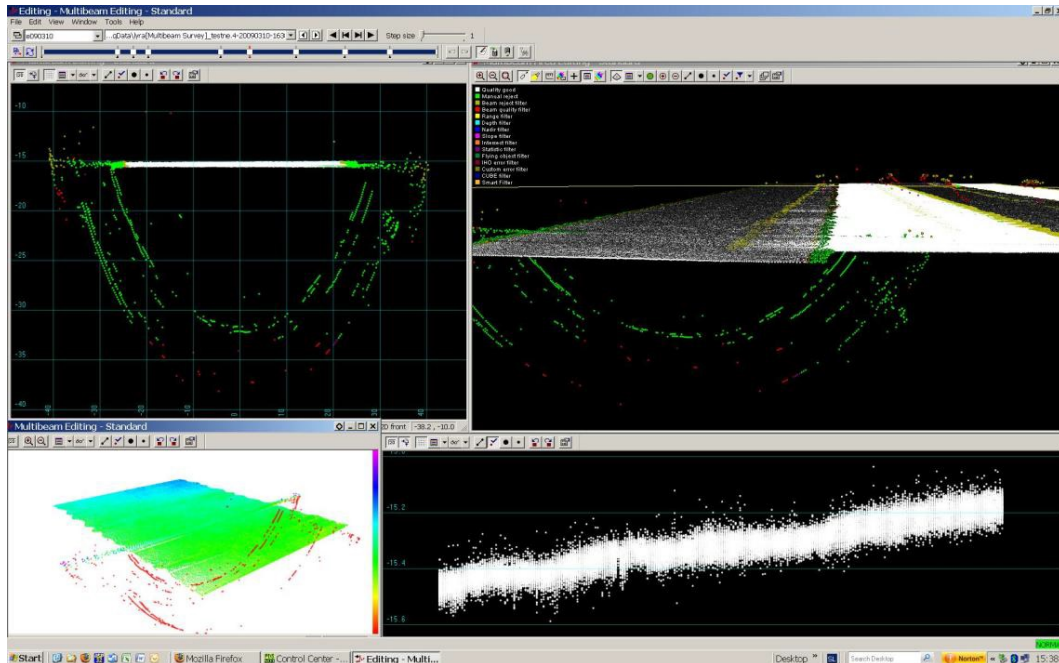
Editing - Multibeam Editing - Standard
File Edit View Window Tools Help
a090310
...oData\Vra(Multibeam Survey)_testne.4-20090310-163
Step size
1

-10
-15
-20
-25
-30
-35
-40
-40 -30 -20 -10 0 10 20 30 40

Quality good
Manual reject
Beam reject filter
Beam quality filter
Range filter
Depth filter
Nadir filter
Slope filter
Interrest filter
Statistic filter
Flying object filter
IHO error filter
Custom error filter
CUBE filter
Smart Filter

Multibeam Editing - Standard
2D front -38.2 , -10.0

-15.2
-15.4
-15.6

Start
Mozilla Firefox
Control Center - ...
Editing - Multi...
Desktop
Search Desktop
Norton
NORMAL
15:3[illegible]